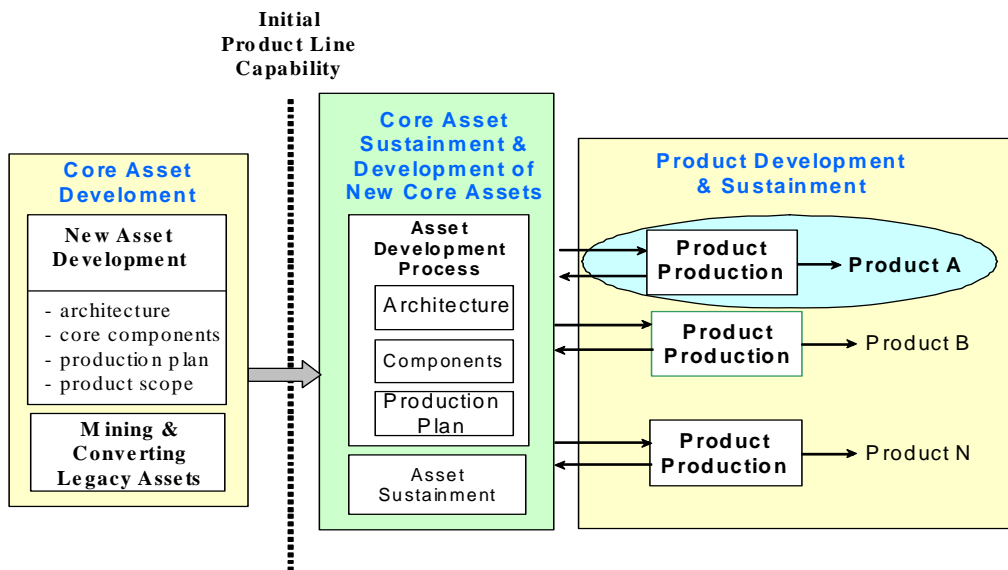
Initial Product Line Capability

Core Asset Develoment

New Asset Development

- architecture
- core components
- production plan
- product scope

Mining & Converting Legacy Assets

Core Asset Sustainment & Development of New Core Assets

Asset Development Process

Architecture

Components

Production Plan

Asset Sustainment

Product Development & Sustainment

Product Production

Product A

Product Production

Product B

Product Production

Product N